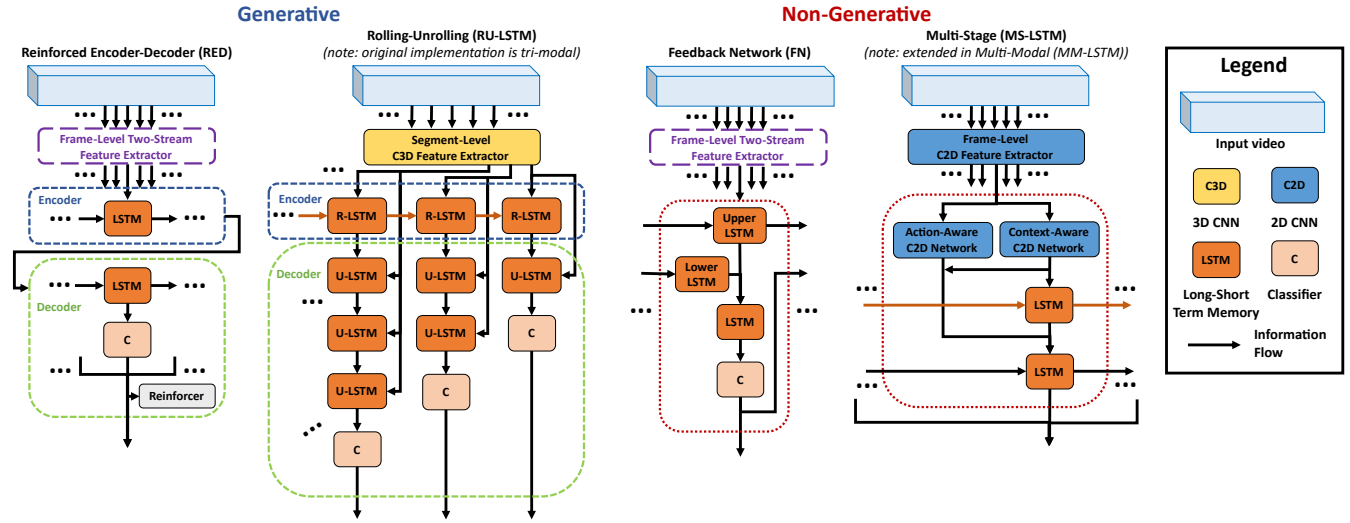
Generative

Reinforced Encoder-Decoder (RED)

Frame-Level Two-Stream Feature Extractor

Encoder

LSTM

Decoder

LSTM

C

Reinforcer

Rolling-Unrolling (RU-LSTM)

(note: original implementation is tri-modal)

Segment-Level C3D Feature Extractor

Encoder

R-LSTM

R-LSTM

R-LSTM

Decoder

U-LSTM

U-LSTM

U-LSTM

U-LSTM

U-LSTM

C

U-LSTM

C

C

Non-Generative

Feedback Network (FN)

Frame-Level Two-Stream Feature Extractor

Upper LSTM

Lower LSTM

LSTM

C

Multi-Stage (MS-LSTM)

(note: extended in Multi-Modal (MM-LSTM))

Frame-Level C2D Feature Extractor

Action-Aware C2D Network

Context-Aware C2D Network

LSTM

LSTM

Legend

Input video

C3D

3D CNN

C2D

2D CNN

LSTM

Long-Short Term Memory

C

Classifier

Information Flow